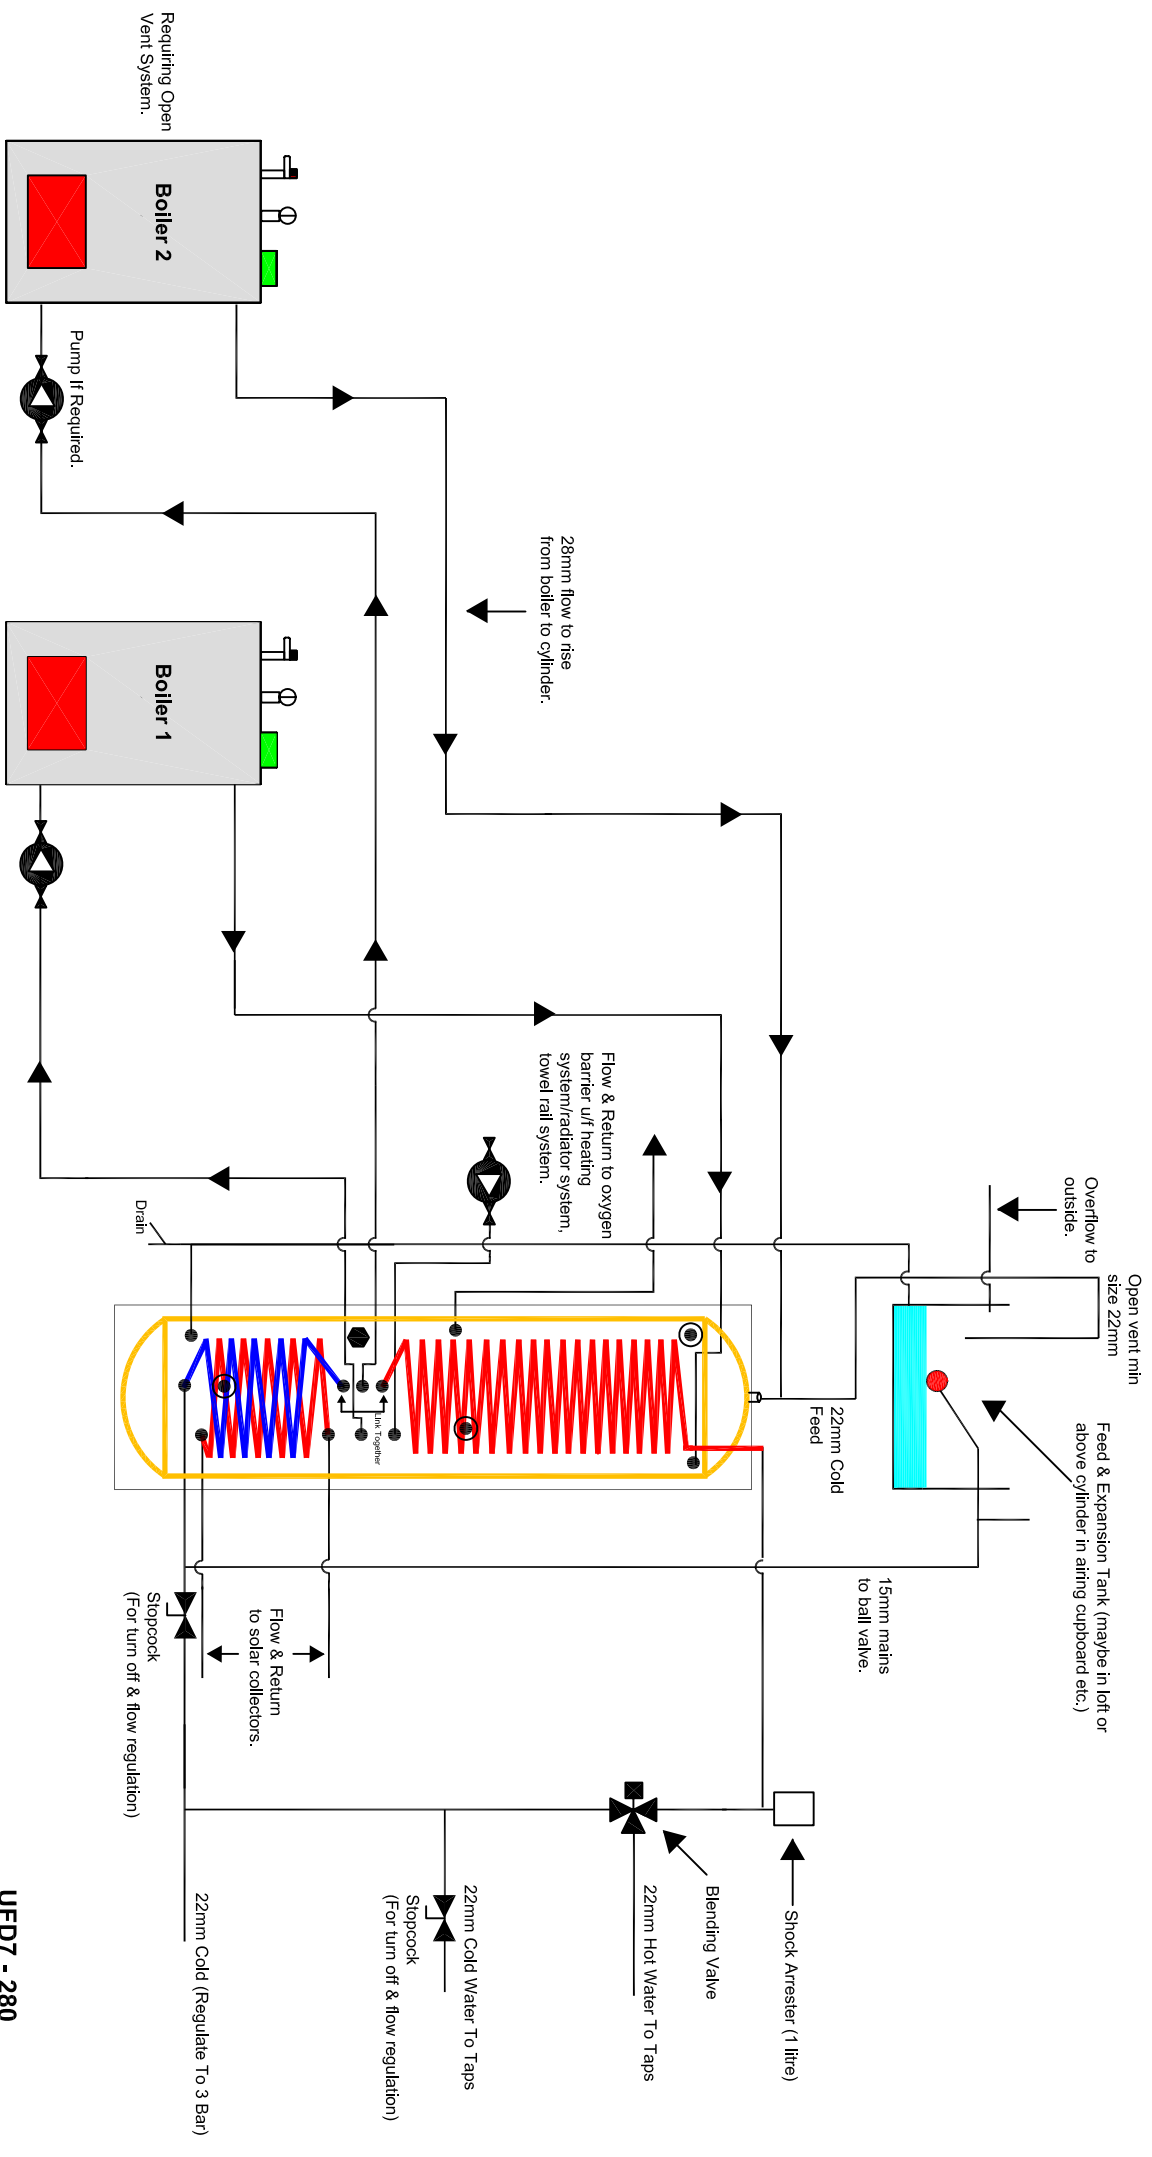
Requiring Open Vent System.

Boiler 2

Pump If Required.

28mm flow to rise from boiler to cylinder.

Boiler 1

Flow & Return to oxygen barrier u/f heating system/radiator system, towel rail system.

Drain

Link Together

Overflow to outside.

Open vent min size 22mm

Feed & Expansion Tank (maybe in loft or above cylinder in airing cupboard etc.)

22mm Cold Feed

15mm mains to ball valve.

Flow & Return to solar collectors.

Stopcock (For turn off & flow regulation)

Shock Arrester (1 litre)

Blending Valve

22mm Hot Water To Taps

22mm Cold Water To Taps

Stopcock (For turn off & flow regulation)

22mm Cold (Regulate To 3 Bar)

UFD7 - 280